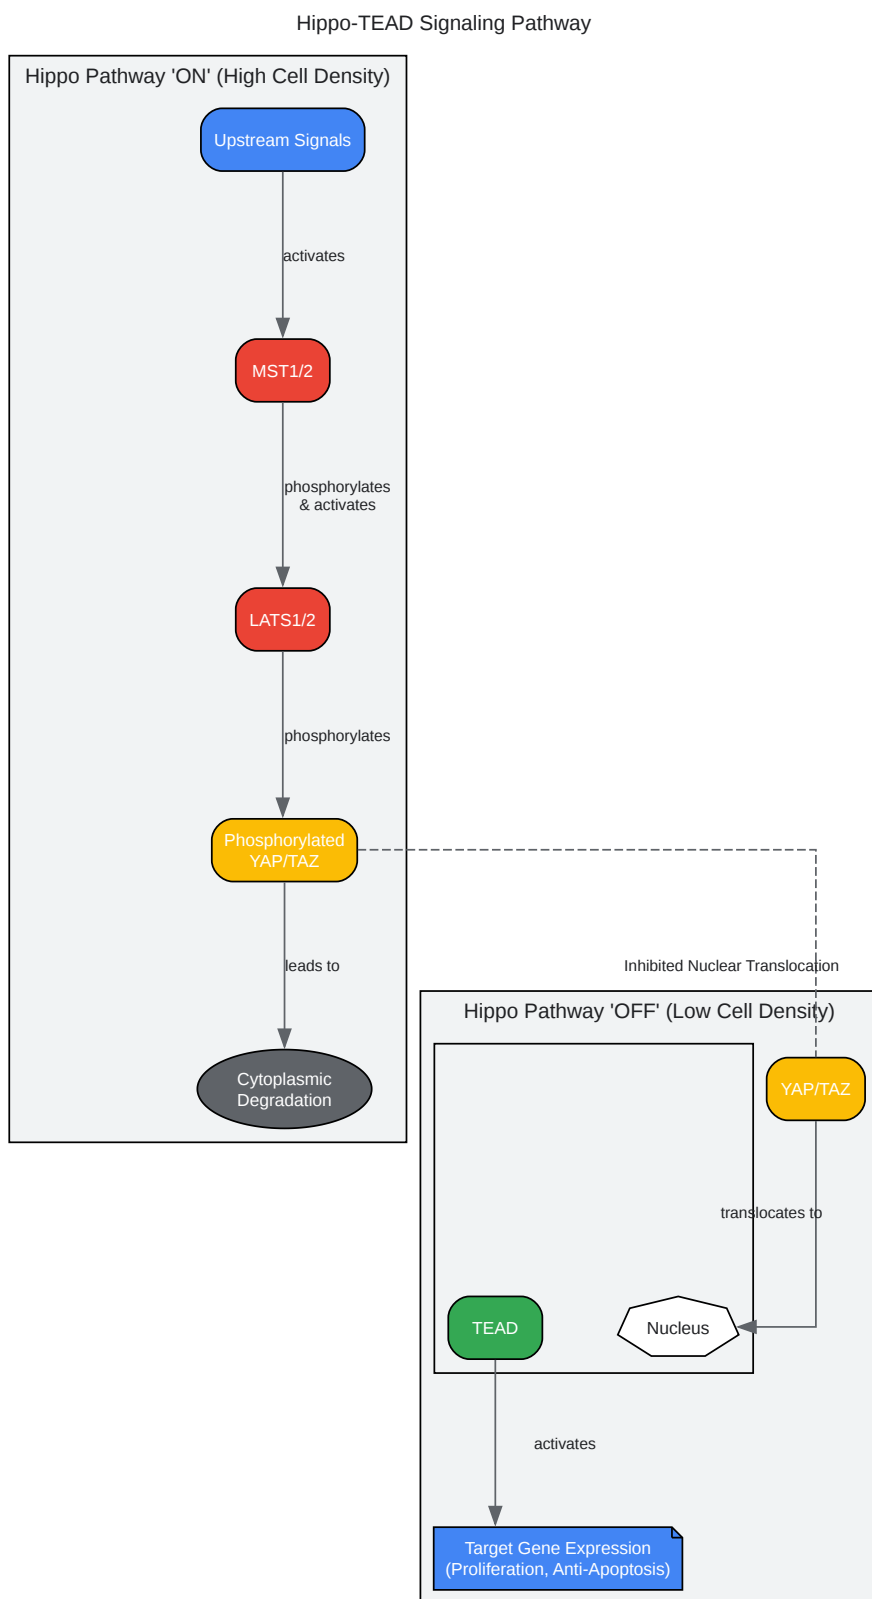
Hippo-TEAD Signaling Pathway

Hippo Pathway 'ON' (High Cell Density)

Upstream Signals

activates

MST1/2

phosphorylates & activates

LATS1/2

phosphorylates

Phosphorylated YAP/TAZ

leads to

Cytoplasmic Degradation

Inhibited Nuclear Translocation

Hippo Pathway 'OFF' (Low Cell Density)

YAP/TAZ

translocates to

TEAD

Nucleus

activates

Target Gene Expression (Proliferation, Anti-Apoptosis)